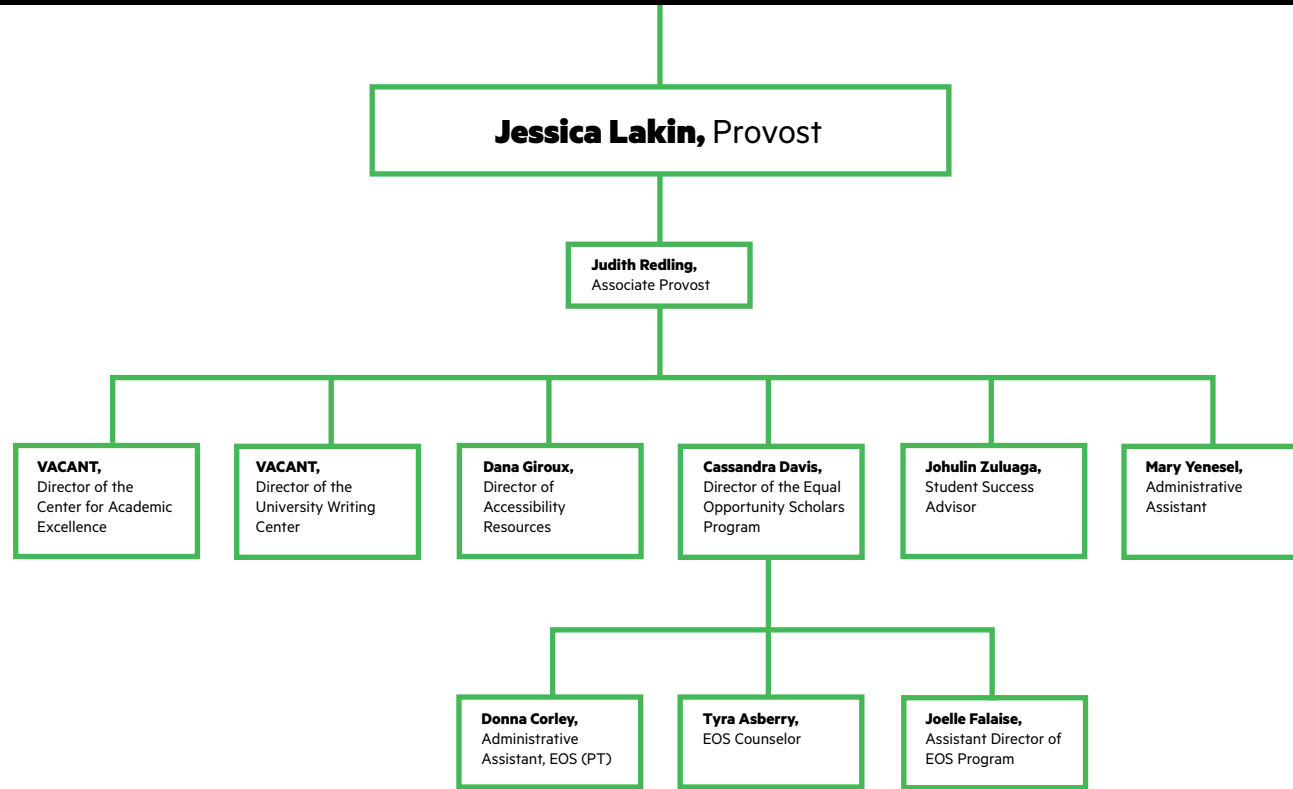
**Jessica Lakin,** Provost

**Judith Redling,** Associate Provost

**VACANT,** Director of the Center for Academic Excellence

**VACANT,** Director of the University Writing Center

**Dana Giroux,** Director of Accessibility Resources

**Cassandra Davis,** Director of the Equal Opportunity Scholars Program

**Johulin Zuluaga,** Student Success Advisor

**Mary Yenesel,** Administrative Assistant

**Donna Corley,** Administrative Assistant, EOS (PT)

**Tyra Asberry,** EOS Counselor

**Joelle Falaise,** Assistant Director of EOS Program